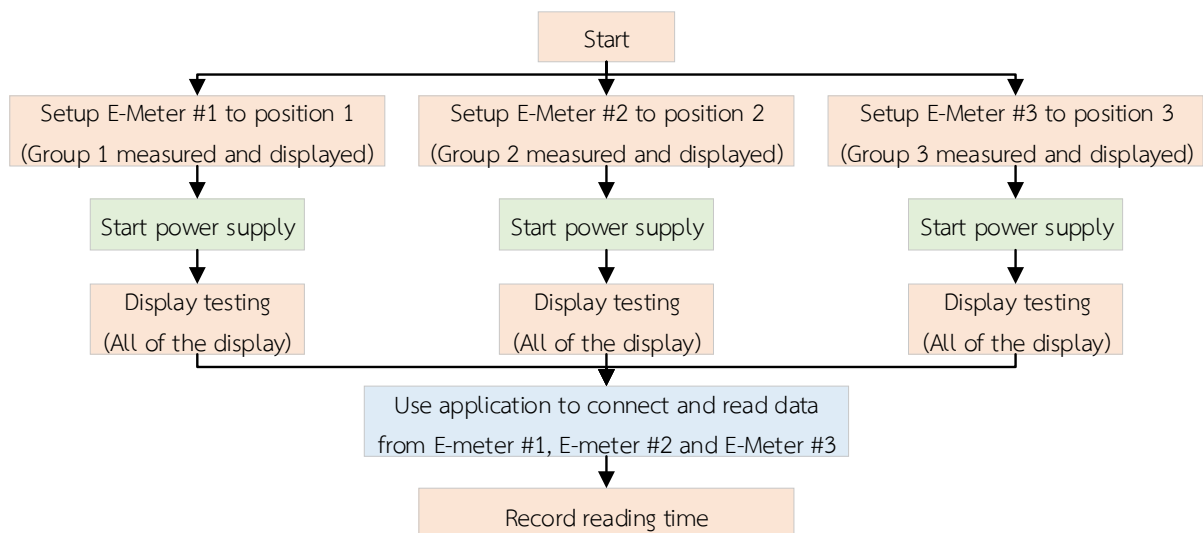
Start

Setup E-Meter #1 to position 1
(Group 1 measured and displayed)

Start power supply

Display testing
(All of the display)

Setup E-Meter #2 to position 2
(Group 2 measured and displayed)

Start power supply

Display testing
(All of the display)

Setup E-Meter #3 to position 3
(Group 3 measured and displayed)

Start power supply

Display testing
(All of the display)

Use application to connect and read data from E-meter #1, E-meter #2 and E-Meter #3

Record reading time